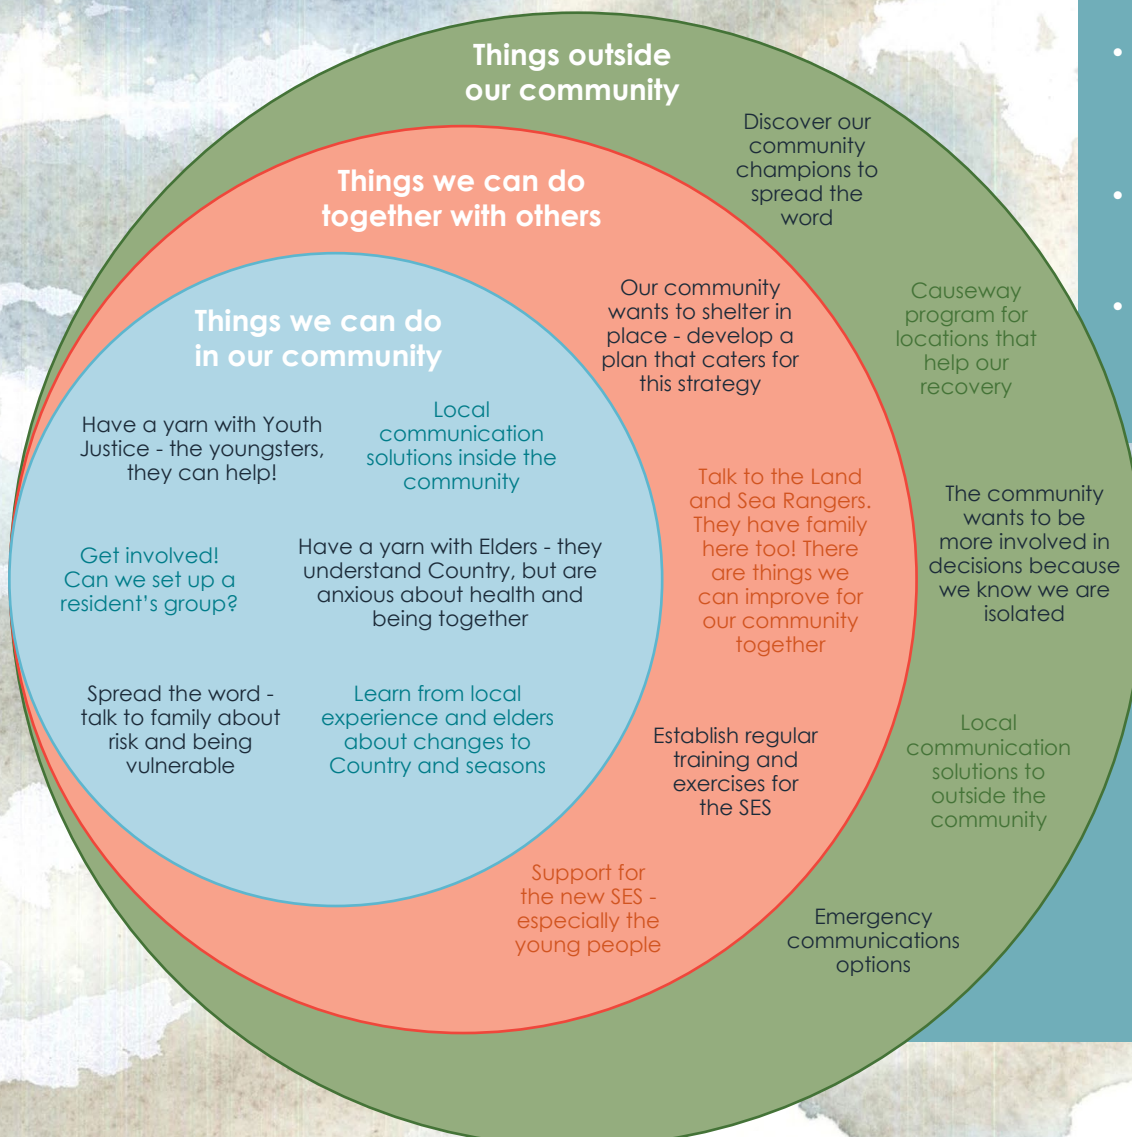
Things outside our community

Discover our community champions to spread the word

Causeway program for locations that help our recovery

The community wants to be more involved in decisions because we know we are isolated

Local communication solutions to outside the community

Emergency communications options

Things we can do together with others

Our community wants to shelter in place - develop a plan that caters for this strategy

Talk to the Land and Sea Rangers. They have family here too! There are things we can improve for our community together

Establish regular training and exercises for the SES

Support for the new SES - especially the young people

Things we can do in our community

Have a yarn with Youth Justice - the youngsters, they can help!

Local communication solutions inside the community

Get involved! Can we set up a resident's group?

Have a yarn with Elders - they understand Country, but are anxious about health and being together

Spread the word - talk to family about risk and being vulnerable

Learn from local experience and elders about changes to Country and seasons